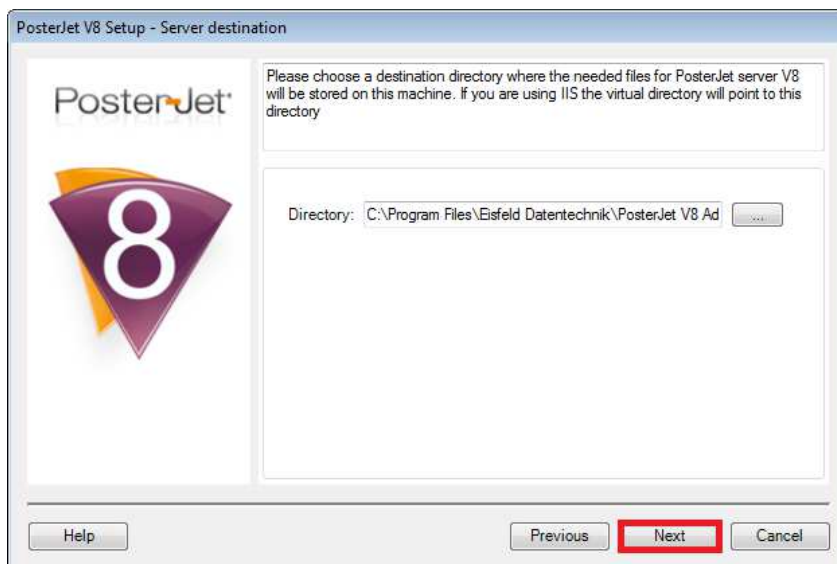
PosterJet V8 Setup - Server destination

PosterJet

8

Please choose a destination directory where the needed files for PosterJet server V8 will be stored on this machine. If you are using IIS the virtual directory will point to this directory

Directory: C:\Program Files\Eisfeld Datentechnik\PosterJet V8 Ad ...

Help

Previous

Next

Cancel